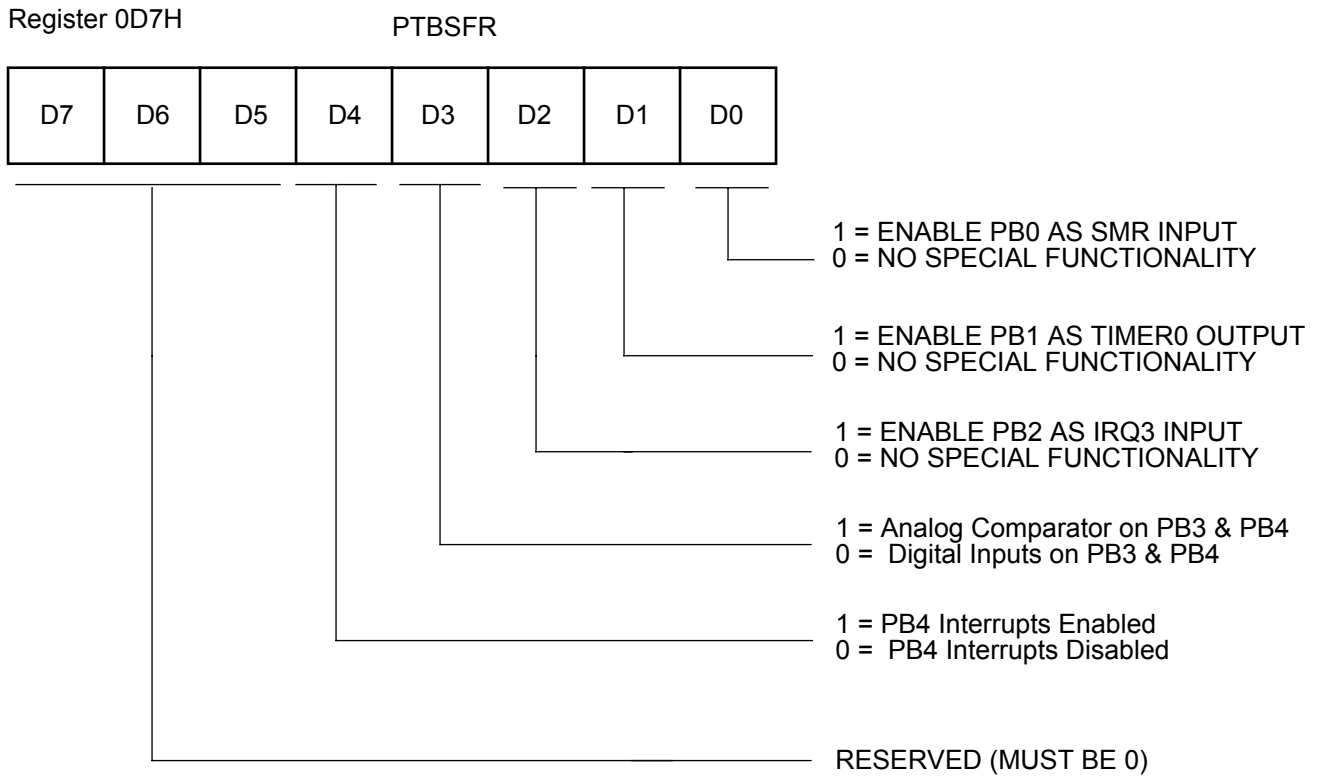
Register 0D7H

PTBSFR

| D7 | D6 | D5 | D4 | D3 | D2 | D1 | D0 |
|---|---|---|---|---|---|---|---|

1 = ENABLE PB0 AS SMR INPUT
0 = NO SPECIAL FUNCTIONALITY

1 = ENABLE PB1 AS TIMER0 OUTPUT
0 = NO SPECIAL FUNCTIONALITY

1 = ENABLE PB2 AS IRQ3 INPUT
0 = NO SPECIAL FUNCTIONALITY

1 = Analog Comparator on PB3 & PB4
0 = Digital Inputs on PB3 & PB4

1 = PB4 Interrupts Enabled
0 = PB4 Interrupts Disabled

RESERVED (MUST BE 0)